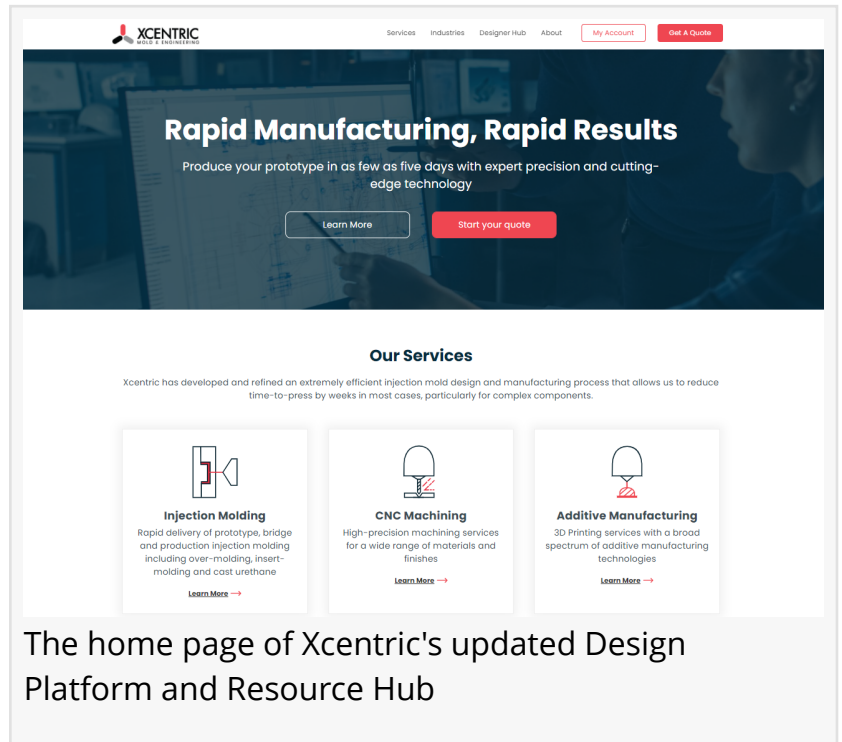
XCENTRIC
MOLD & ENGINEERING

Services Industries Designer Hub About My Account Get A Quote

Rapid Manufacturing, Rapid Results

Produce your prototype in as few as five days with expert precision and cutting-edge technology

Learn More Start your quote

Our Services

Xcentric has developed and refined an extremely efficient injection mold design and manufacturing process that allows us to reduce time-to-press by weeks in most cases, particularly for complex components.

Injection Molding
Rapid delivery of prototype, bridge and production injection molding including over-molding, insert-molding and cast urethane
Learn More

CNC Machining
High-precision machining services for a wide range of materials and finishes
Learn More

Additive Manufacturing
3D Printing services with a broad spectrum of additive manufacturing technologies
Learn More

The home page of Xcentric's updated Design Platform and Resource Hub